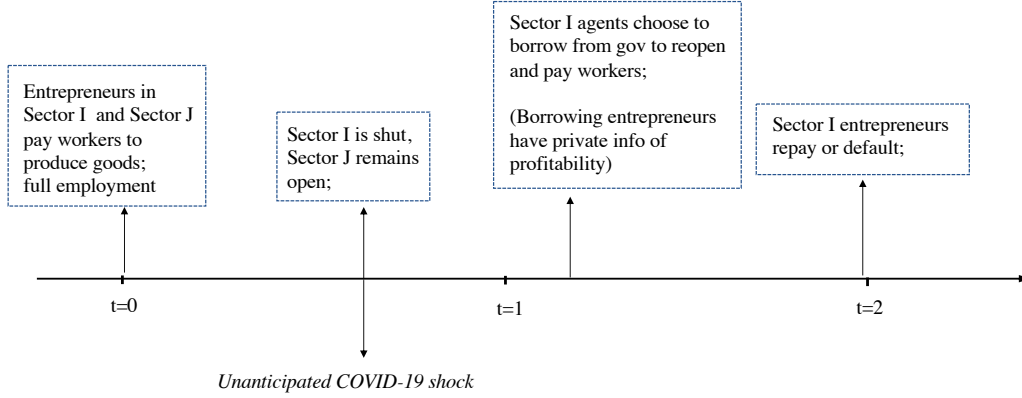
Entrepreneurs in Sector I and Sector J pay workers to produce goods; full employment

Sector I is shut, Sector J remains open;

Sector I agents choose to borrow from gov to reopen and pay workers;

(Borrowing entrepreneurs have private info of profitability)

Sector I entrepreneurs repay or default;

t=0

t=1

t=2

Unanticipated COVID-19 shock